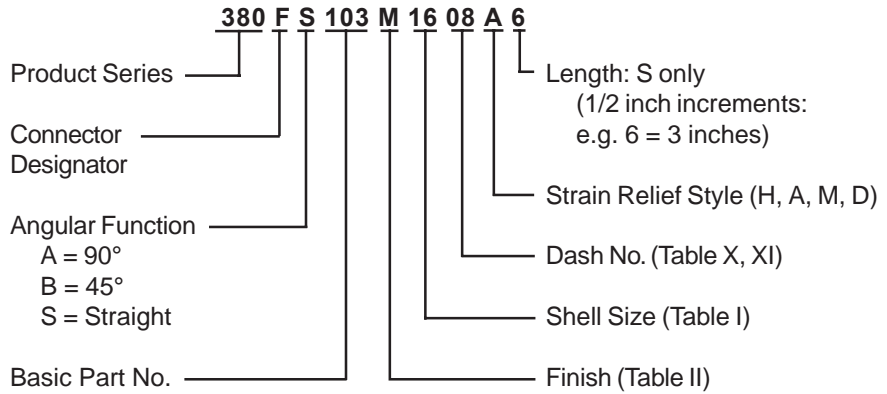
380 F S 103 M 16 08 A 6

Product Series

Connector Designator

Angular Function
A = 90°
B = 45°
S = Straight

Basic Part No.

Length: S only
(1/2 inch increments:
e.g. 6 = 3 inches)

Strain Relief Style (H, A, M, D)

Dash No. (Table X, XI)

Shell Size (Table I)

Finish (Table II)